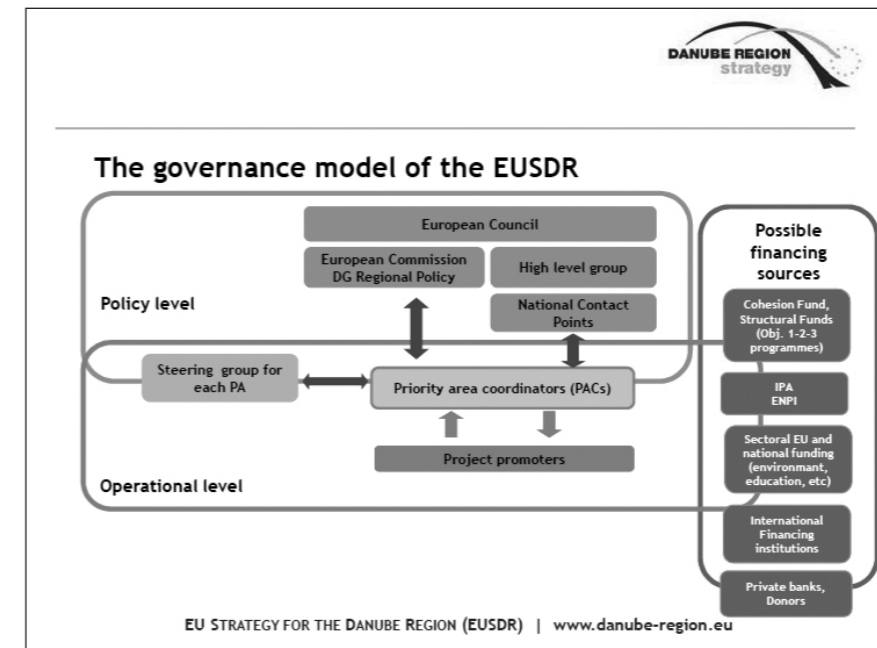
DANUBE REGION
strategy

The governance model of the EUSDR

European Council

European Commission DG Regional Policy

High level group

Policy level

National Contact Points

Steering group for each PA

Priority area coordinators (PACs)

Project promoters

Operational level

Possible financing sources

Cohesion Fund, Structural Funds (Obj. 1-2-3 programmes)

IPA ENPI

Sectoral EU and national funding (environmant, education, etc)

International Financing institutions

Private banks, Donors

EU STRATEGY FOR THE DANUBE REGION (EUSDR) | www.danube-region.eu